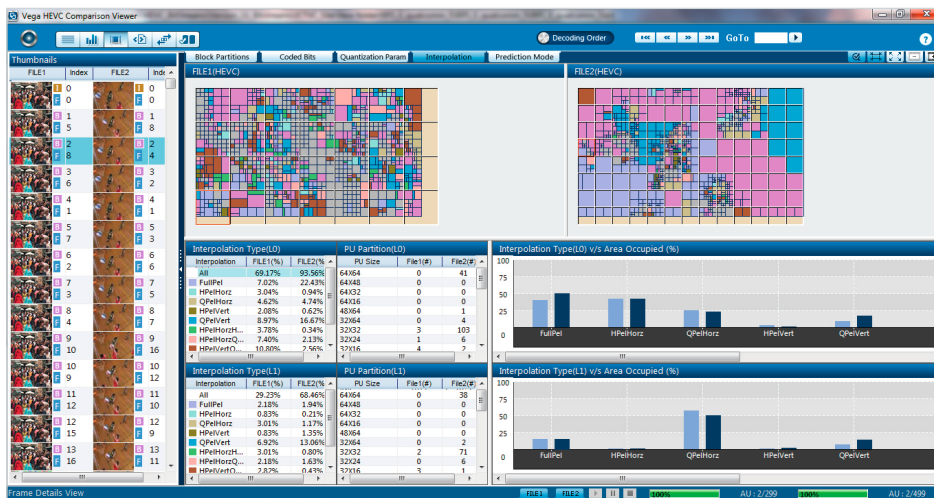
Vega HEVC Comparison Viewer

Decoding Order

GoTo

Thumbnails

| FILE1 | Index | FILE2 | Inde |
|---|---|---|---|
| I | 0 | I | 0 |
| P | 0 | P | 0 |
| B | 1 | B | 1 |
| B | 5 | B | 8 |
| B | 2 | B | 2 |
| B | 8 | B | 4 |
| B | 3 | B | 2 |
| B | 6 | B | 2 |
| B | 4 | B | 4 |
| B | 1 | B | 1 |
| B | 5 | B | 5 |
| B | 7 | B | 3 |
| B | 6 | B | 6 |
| B | 2 | B | 6 |
| B | 7 | B | 7 |
| B | 3 | B | 5 |
| B | 8 | B | 8 |
| B | 4 | B | 7 |
| B | 9 | B | 9 |
| P | 10 | P | 16 |
| B | 10 | B | 10 |
| B | 9 | B | 12 |
| B | 11 | B | 11 |
| B | 12 | B | 10 |
| B | 12 | B | 12 |
| B | 15 | B | 9 |
| B | 13 | B | 13 |
| B | 16 | B | 11 |

Block Partitions | Coded Bits | Quantization Param | Interpolation | Prediction Mode

FILE1(HEVC)

FILE2(HEVC)

Interpolation Type(L0)

| Interpolation | FILE1(%) | FILE2(% |
|---|---|---|
| All | 69.17% | 93.56% |
| FullPel | 7.02% | 22.43% |
| HPelHorz | 3.04% | 0.94% |
| QPelHorz | 4.62% | 4.74% |
| HPelVert | 2.08% | 0.62% |
| QPelVert | 8.97% | 16.67% |
| HPelHorzH... | 3.78% | 0.34% |
| HPelHorzQ... | 7.40% | 2.13% |
| HPelVertQ... | 10.80% | 2.56% |

PU Partition(L0)

| PU Size | File1(#) | File2(# |
|---|---|---|
| 64X64 | 0 | 41 |
| 64X48 | 0 | 0 |
| 64X32 | 0 | 0 |
| 64X16 | 0 | 0 |
| 48X64 | 0 | 1 |
| 32X64 | 0 | 4 |
| 32X32 | 3 | 103 |
| 32X24 | 1 | 6 |
| 32X16 | 4 | 2 |

Interpolation Type(L0) v/s Area Occupied (%)

100
75
50
25
0

FullPel HPelHorz QPelHorz HPelVert QPelVert

Interpolation Type(L1)

| Interpolation | FILE1(%) | FILE2(% |
|---|---|---|
| All | 29.23% | 68.46% |
| FullPel | 2.18% | 1.94% |
| HPelHorz | 0.83% | 0.21% |
| QPelHorz | 3.01% | 1.17% |
| HPelVert | 0.83% | 1.35% |
| QPelVert | 6.92% | 13.06% |
| HPelHorzH... | 3.01% | 0.80% |
| HPelHorzQ... | 3.18% | 1.63% |
| HPelVertQ... | 2.82% | 0.43% |

PU Partition(L1)

| PU Size | File1(#) | File2(# |
|---|---|---|
| 64X64 | 0 | 38 |
| 64X48 | 0 | 0 |
| 64X32 | 0 | 0 |
| 64X16 | 0 | 0 |
| 48X64 | 0 | 0 |
| 32X64 | 0 | 2 |
| 32X32 | 2 | 71 |
| 32X24 | 0 | 6 |
| 32X16 | 3 | 1 |

Interpolation Type(L1) v/s Area Occupied (%)

100
75
50
25
0

FullPel HPelHorz QPelHorz HPelVert QPelVert

Frame Details View

FILE1 FILE2

100%

AU : 2/299

100%

AU : 2/499